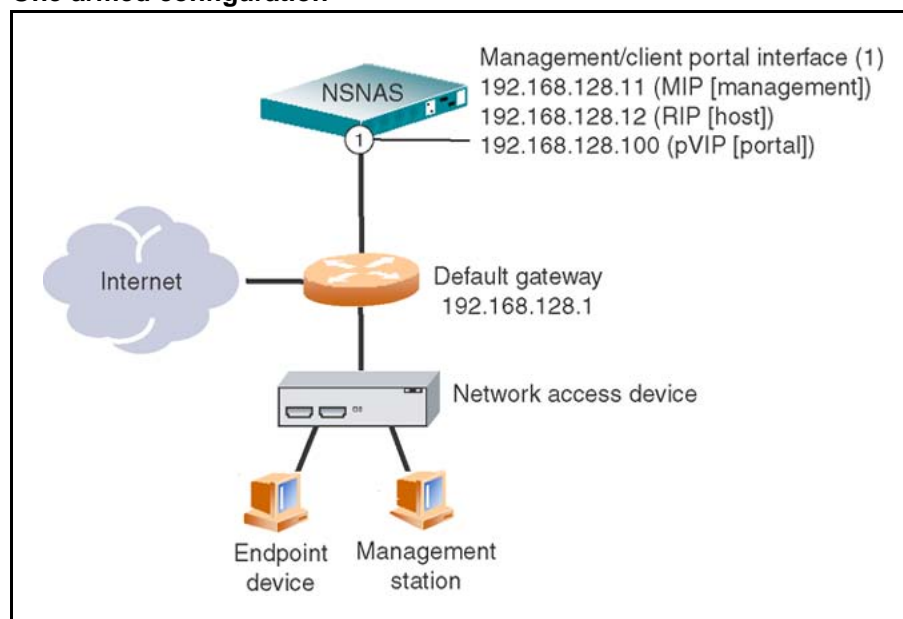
One armed configuration

NSNAS

Management/client portal interface (1)
192.168.128.11 (MIP [management])
192.168.128.12 (RIP [host])
192.168.128.100 (pVIP [portal])

1

Internet

Default gateway
192.168.128.1

Network access device

Endpoint device

Management station